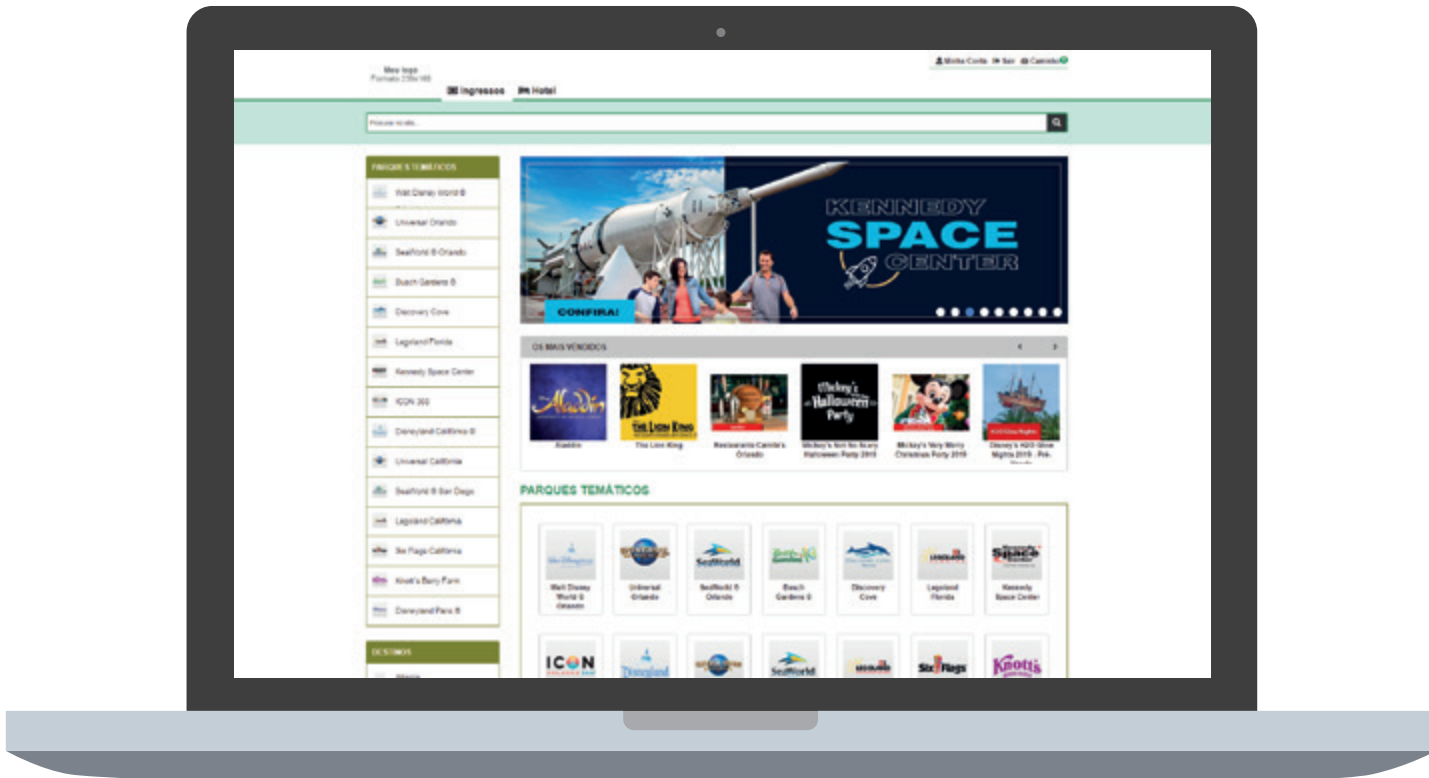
Meu logo
Formato 230x100

Minha Conta Sair Carrinho

Ingressos Hotel

Procure no site...

PARQUES TEMÁTICOS
Walt Disney World ®
Universal Orlando
SeaWorld ® Orlando
Busch Gardens ®
Discovery Cove
Legoland Florida
Kennedy Space Center
ICON 360
Disneyland California ®
Universal California
SeaWorld ® San Diego
Legoland California
Six Flags California
Knott's Berry Farm
Disneyland Paris ®

DESTINOS
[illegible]

KENNEDY SPACE CENTER
CONFIRA!

OS MAIS VENDIDOS
Aladdin
Aladdin
The Lion King
The Lion King
Restaurante Camila's Orlando
Mickey's Halloween Party
Mickey's Not-So-Scary Halloween Party 2019
Mickey's Very Merry Christmas Party 2019
Disney's H2O Glow Nights 2019 - Pré-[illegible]

PARQUES TEMÁTICOS
Walt Disney World ® Orlando
Universal Orlando
SeaWorld ® Orlando
Busch Gardens ®
Discovery Cove
Legoland Florida
Kennedy Space Center
ICON
Disneyland
SeaWorld
Six Flags
Knott's